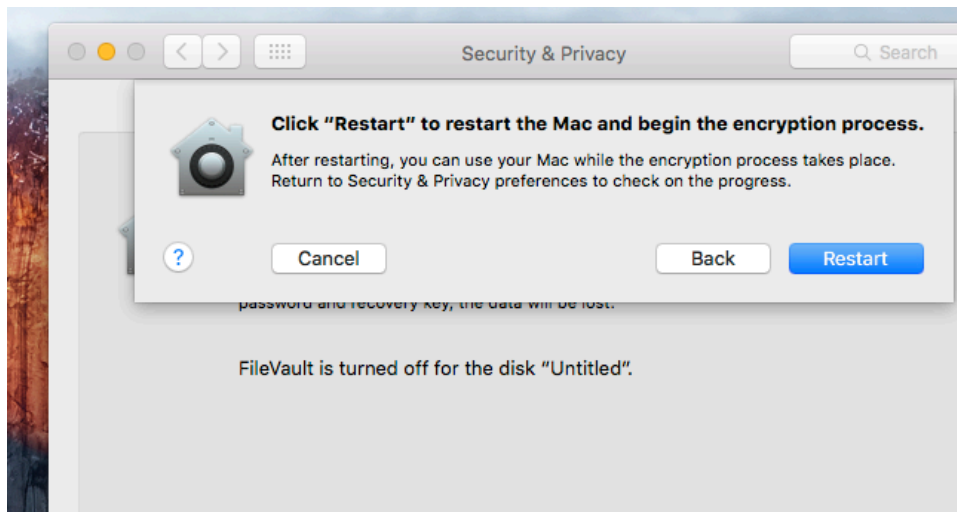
Security & Privacy

Search

Click "Restart" to restart the Mac and begin the encryption process.

After restarting, you can use your Mac while the encryption process takes place. Return to Security & Privacy preferences to check on the progress.

?

Cancel

Back

Restart

password and recovery key, the data will be lost.

FileVault is turned off for the disk "Untitled".